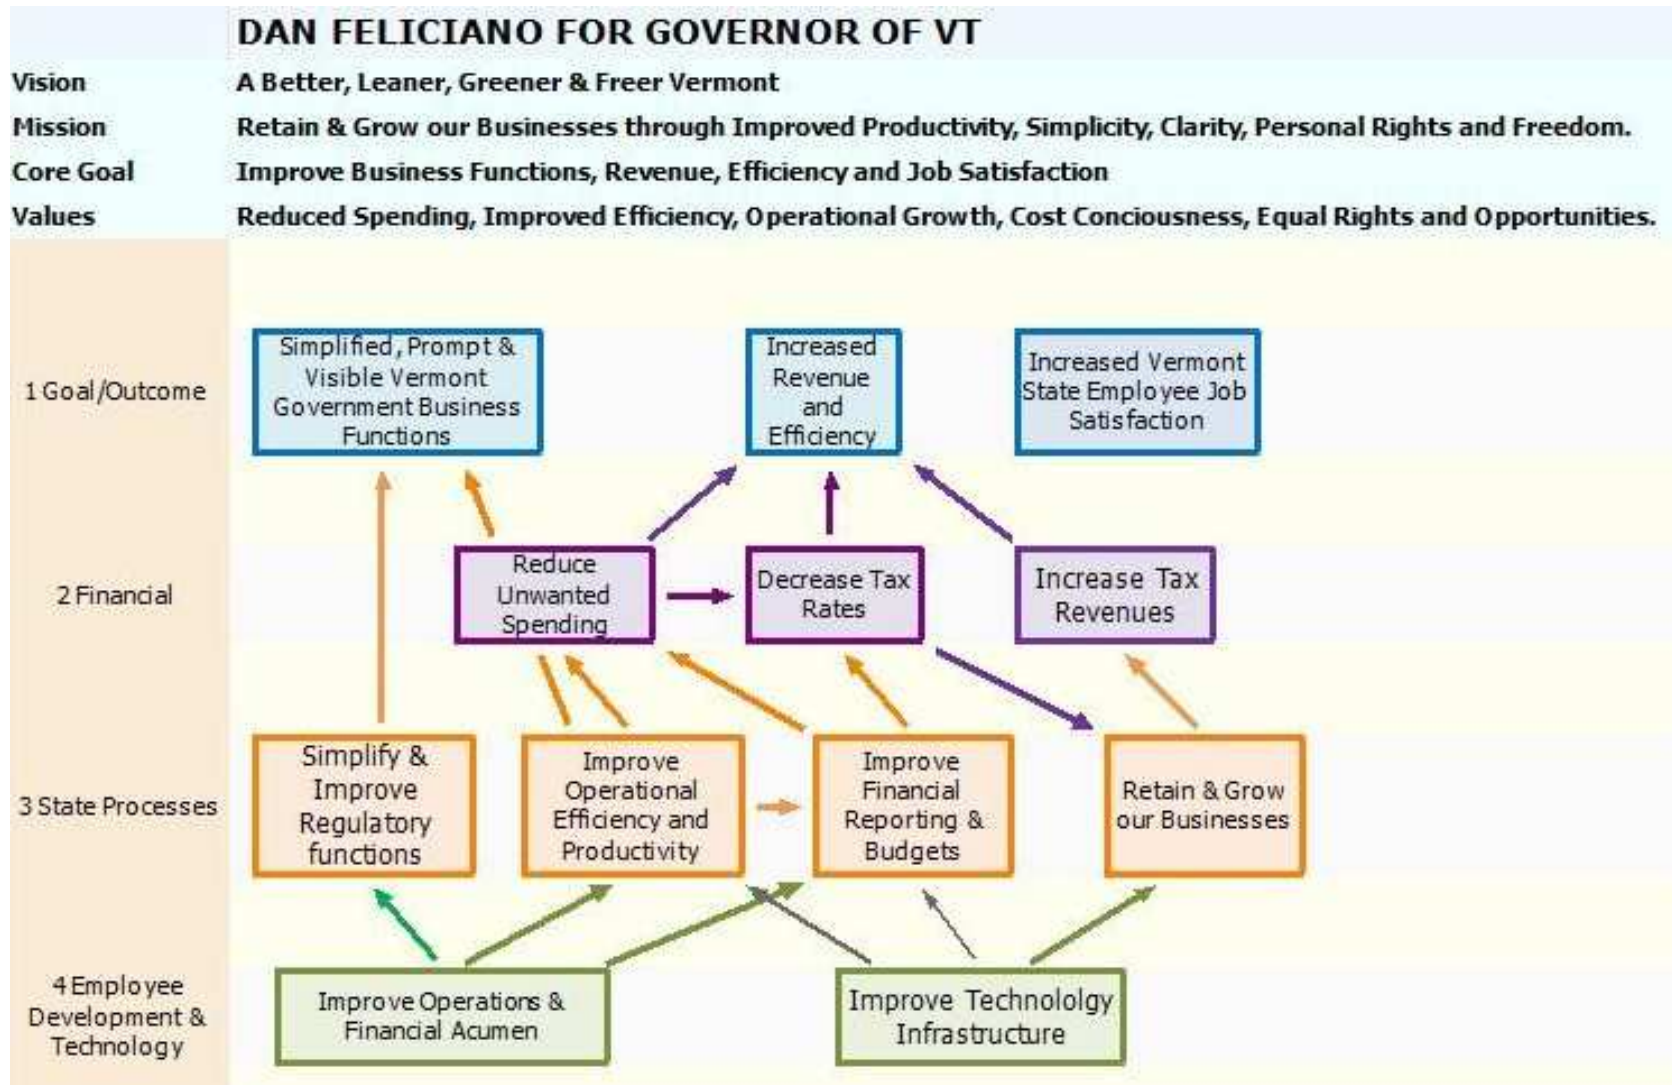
DAN FELICIANO FOR GOVERNOR OF VT

Vision A Better, Leaner, Greener & Freer Vermont

Mission Retain & Grow our Businesses through Improved Productivity, Simplicity, Clarity, Personal Rights and Freedom.

Core Goal Improve Business Functions, Revenue, Efficiency and Job Satisfaction

Values Reduced Spending, Improved Efficiency, Operational Growth, Cost Conciousness, Equal Rights and Opportunities.

1 Goal/Outcome

Simplified, Prompt & Visible Vermont Government Business Functions

Increased Revenue and Efficiency

Increased Vermont State Employee Job Satisfaction

2 Financial

Reduce Unwanted Spending

Decrease Tax Rates

Increase Tax Revenues

3 State Processes

Simplify & Improve Regulatory functions

Improve Operational Efficiency and Productivity

Improve Financial Reporting & Budgets

Retain & Grow our Businesses

4 Employee Development & Technology

Improve Operations & Financial Acumen

Improve Technololgy Infrastructure